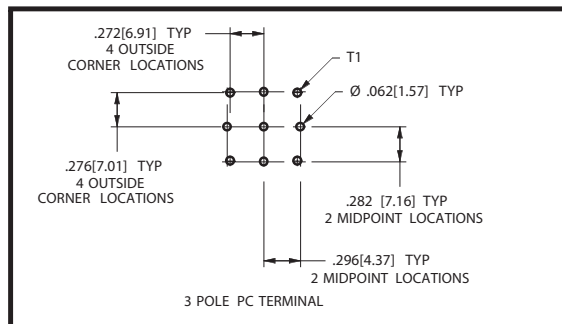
.272[6.91] TYP
4 OUTSIDE
CORNER LOCATIONS

T1

Ø .062[1.57] TYP

.276[7.01] TYP
4 OUTSIDE
CORNER LOCATIONS

.282 [7.16] TYP
2 MIDPOINT LOCATIONS

.296[4.37] TYP
2 MIDPOINT LOCATIONS

3 POLE PC TERMINAL